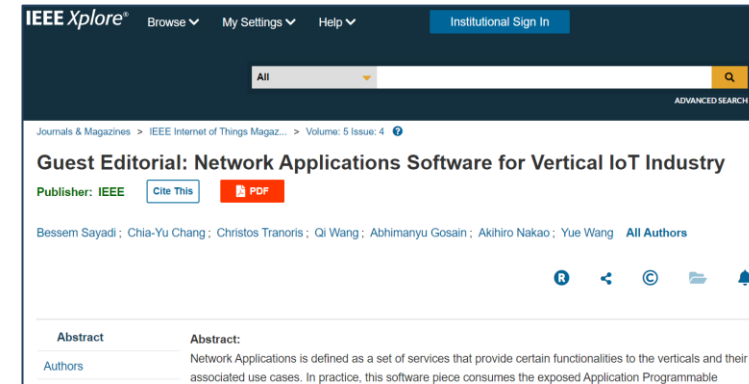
IEEE Xplore® Browse My Settings Help Institutional Sign In

All

ADVANCED SEARCH

Journals & Magazines > IEEE Internet of Things Magaz... > Volume: 5 Issue: 4

Guest Editorial: Network Applications Software for Vertical IoT Industry

Publisher: IEEE Cite This PDF

Bessem Sayadi ; Chia-Yu Chang ; Christos Tranoris ; Qi Wang ; Abhimanyu Gosain ; Akihiro Nakao ; Yue Wang All Authors

Abstract

Authors

Abstract:

Network Applications is defined as a set of services that provide certain functionalities to the verticals and their associated use cases. In practice, this software piece consumes the exposed Application Programmable